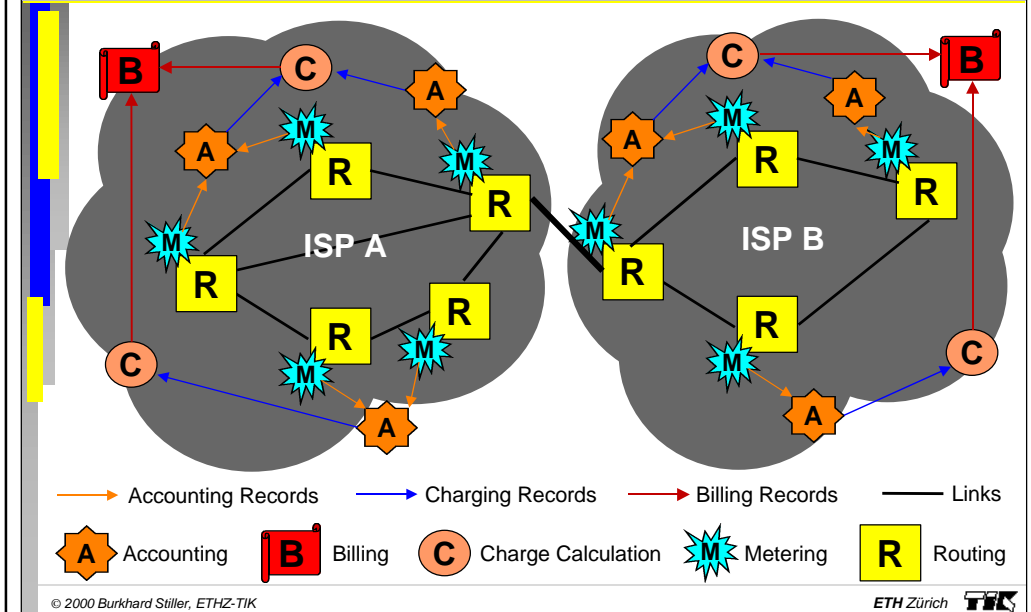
B C A A M M R R M ISP A M R R R M M C A C B A M A M R R ISP B R M R M C A

Accounting Records
Charging Records
Billing Records
Links

A Accounting
B Billing
C Charge Calculation
M Metering
R Routing

© 2000 Burkhard Stiller, ETHZ-TIK
ETH Zürich TIK